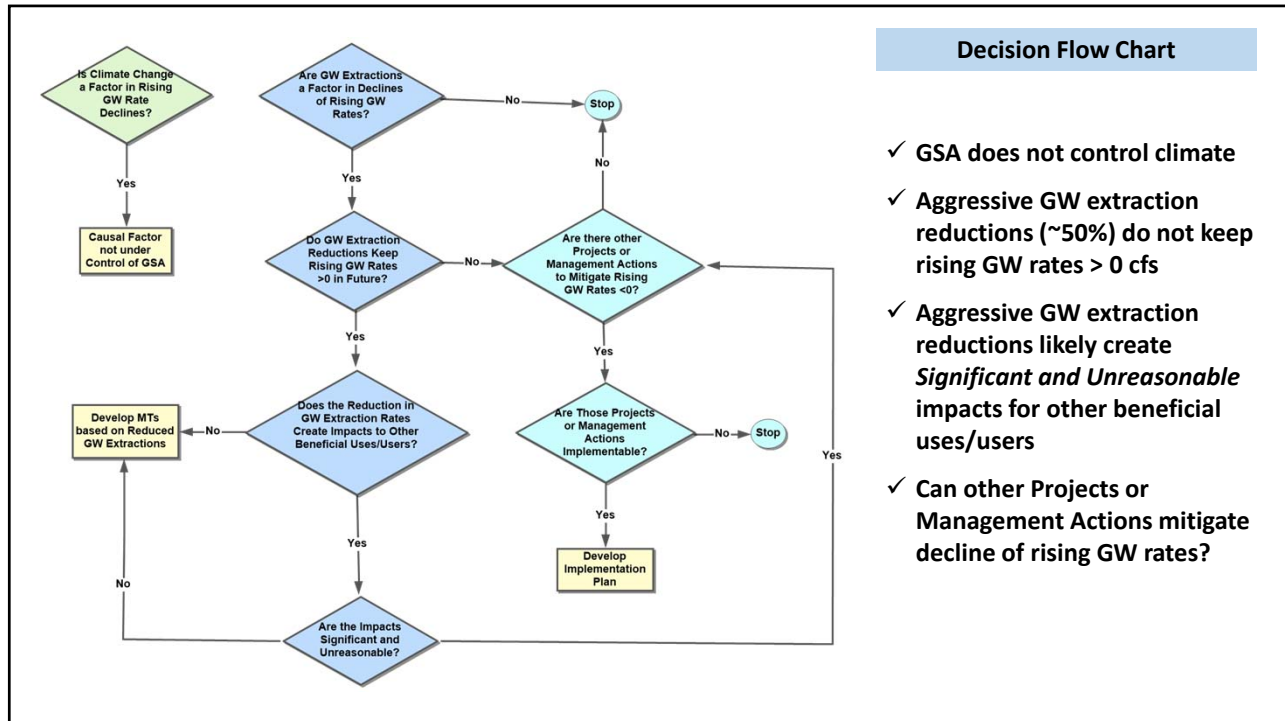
Is Climate Change a Factor in Rising GW Rate Declines?

Yes

Causal Factor not under Control of GSA

Are GW Extractions a Factor in Declines of Rising GW Rates?

No

Stop

Yes

Do GW Extraction Reductions Keep Rising GW Rates >0 in Future?

No

Are there other Projects or Management Actions to Mitigate Rising GW Rates <0?

No

Yes

Yes

Are Those Projects or Management Actions Implementable?

No

Stop

Yes

Develop Implementation Plan

Develop MTs based on Reduced GW Extractions

No

Does the Reduction in GW Extraction Rates Create Impacts to Other Beneficial Uses/Users?

Yes

No

Are the Impacts Significant and Unreasonable?

Yes

Decision Flow Chart

✓ GSA does not control climate

✓ Aggressive GW extraction reductions (~50%) do not keep rising GW rates > 0 cfs

✓ Aggressive GW extraction reductions likely create *Significant and Unreasonable* impacts for other beneficial uses/users

✓ Can other Projects or Management Actions mitigate decline of rising GW rates?